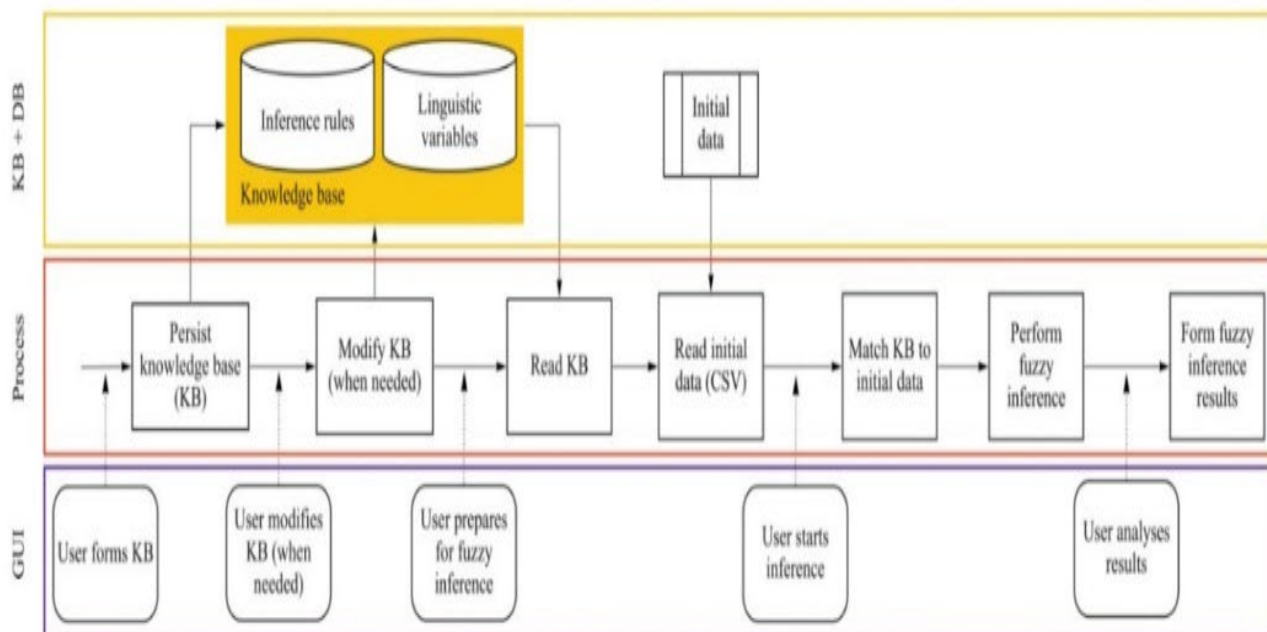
KB + DB

Inference rules

Linguistic variables

Knowledge base

Initial data

Process

Persist knowledge base (KB)

Modify KB (when needed)

Read KB

Read initial data (CSV)

Match KB to initial data

Perform fuzzy inference

Form fuzzy inference results

GUI

User forms KB

User modifies KB (when needed)

User prepares for fuzzy inference

User starts inference

User analyses results